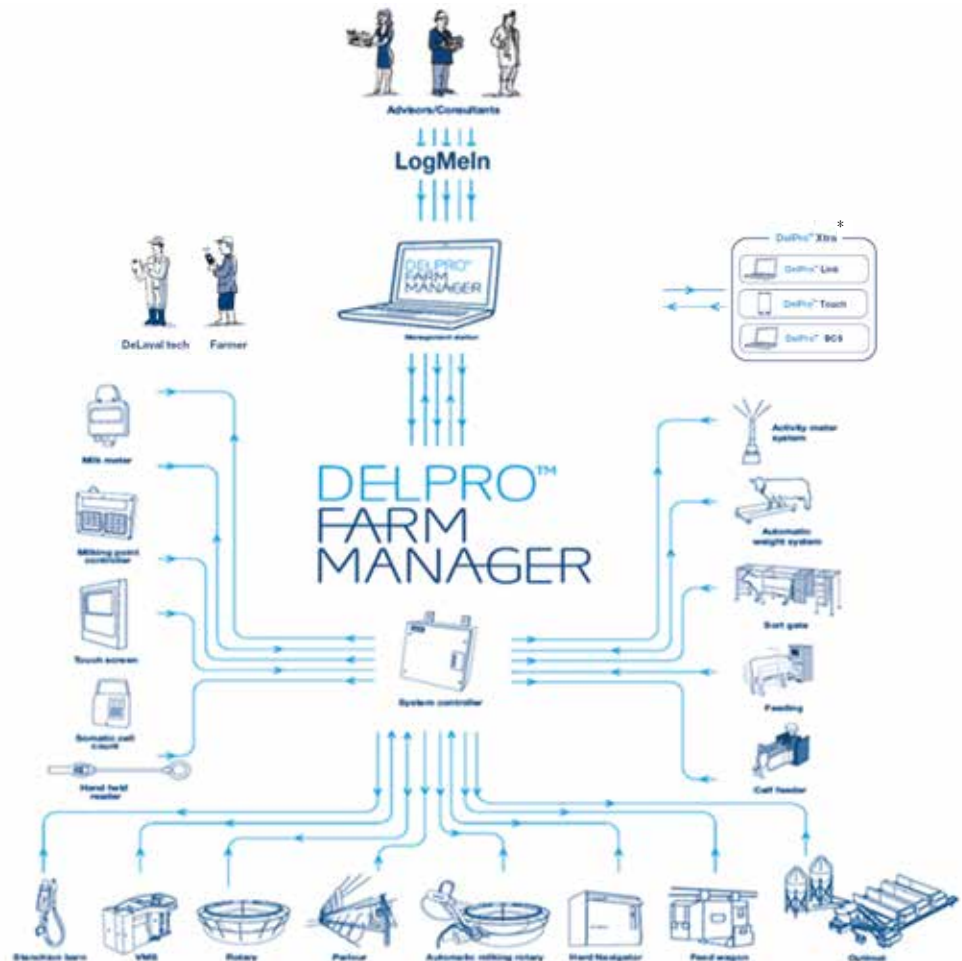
Advisors/Consultants

LogMeIn

DELPRO™ FARM MANAGER

Management station

DeLaval tech

Farmer

*

DelPro™ Xtra

DelPro™ Link

DelPro™ Touch

DelPro™ SCS

Milk meter

Milking point controller

Touch screen

Somatic cell count

Hand held reader

DELPRO™ FARM MANAGER

System controller

Activity meter system

Automatic weight system

Sort gate

Feeding

Calf feeder

Stanchion barn

VMS

Rotary

Parlour

Automatic milking rotary

Hand Navigator

Feed wagon

Optimat